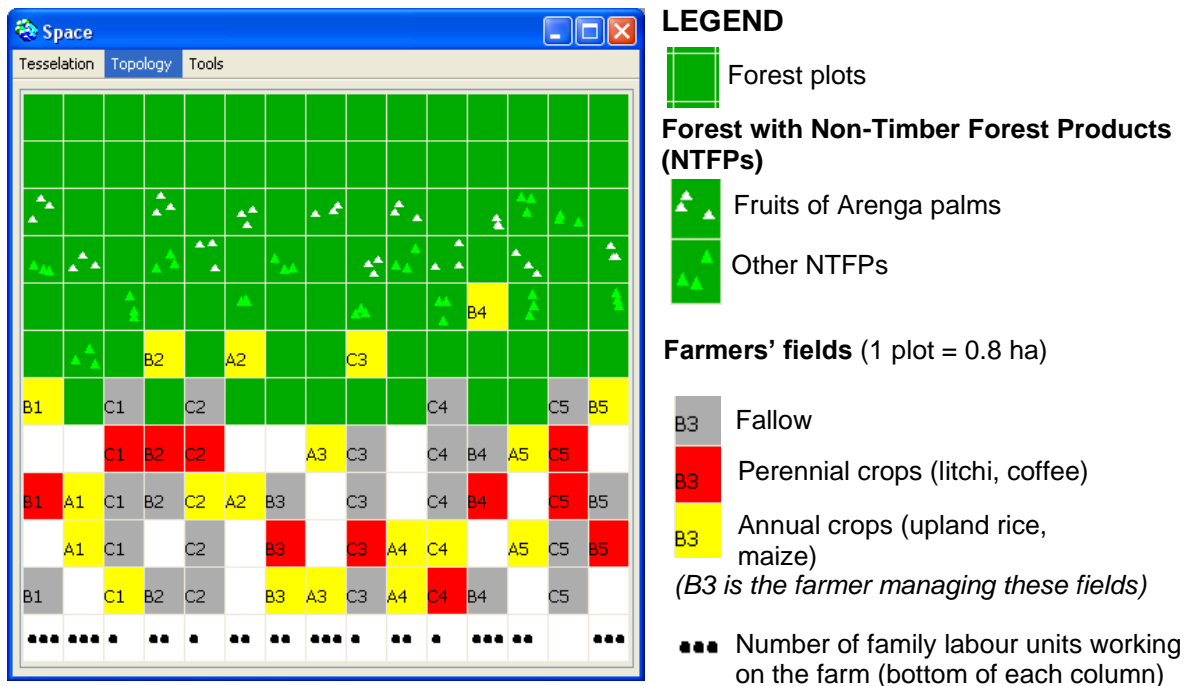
Space

Tesselation Topology Tools

| | | | | | | | | | | | | | | |
|---|---|---|---|---|---|---|---|---|---|---|---|---|---|---|
| | | | | | | | | | | | B4 | | | |
| | | | B2 | | A2 | | | C3 | | | | | | |
| B1 | | C1 | | C2 | | | | | | C4 | | | C5 | B5 |
| | | C1 | B2 | C2 | | | A3 | C3 | | C4 | B4 | A5 | C5 | |
| B1 | A1 | C1 | B2 | C2 | A2 | B3 | | C3 | | C4 | B4 | | C5 | B5 |
| | A1 | C1 | | C2 | | B3 | | C3 | A4 | C4 | | A5 | C5 | B5 |
| B1 | | C1 | B2 | C2 | | B3 | A3 | C3 | A4 | C4 | B4 | | C5 | |

LEGEND

Forest plots

Forest with Non-Timber Forest Products (NTFPs)

Fruits of Arenga palms

Other NTFPs

Farmers' fields (1 plot = 0.8 ha)

B3 Fallow

B3 Perennial crops (litchi, coffee)

B3 Annual crops (upland rice, maize)

(B3 is the farmer managing these fields)

Number of family labour units working on the farm (bottom of each column)